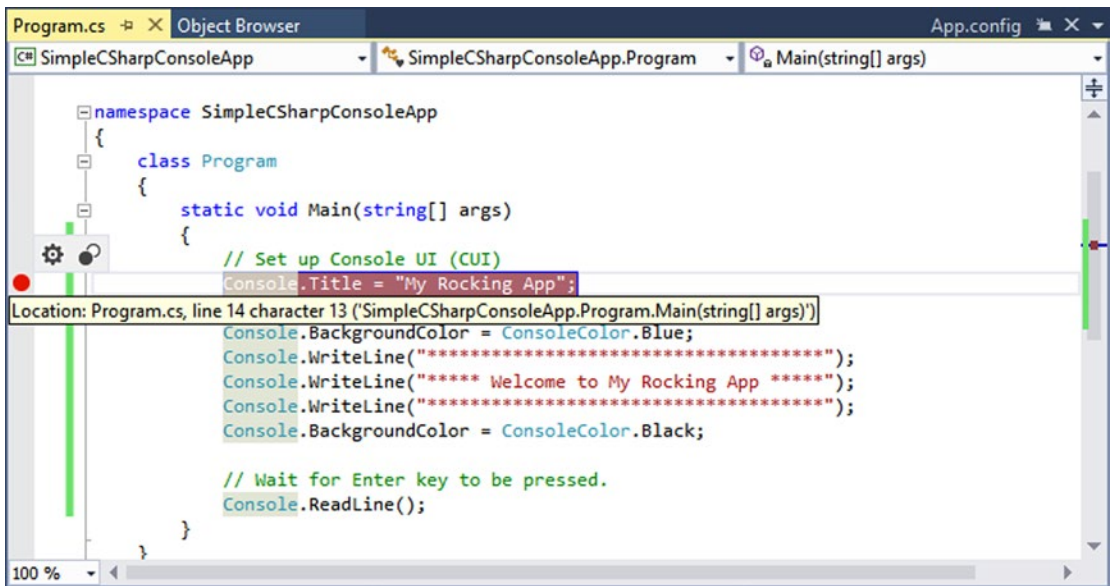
Program.cs ⊣ × Object Browser App.config ▾ ×
SimpleCSharpConsoleApp ▾ SimpleCSharpConsoleApp.Program ▾ Main(string[] args) ▾

namespace SimpleCSharpConsoleApp
{
    class Program
    {
        static void Main(string[] args)
        {
            // Set up Console UI (CUI)
            Console.Title = "My Rocking App";
Location: Program.cs, line 14 character 13 ('SimpleCSharpConsoleApp.Program.Main(string[] args)')
            Console.BackgroundColor = ConsoleColor.Blue;
            Console.WriteLine("*************************************");
            Console.WriteLine("***** Welcome to My Rocking App *****");
            Console.WriteLine("*************************************");
            Console.BackgroundColor = ConsoleColor.Black;

            // Wait for Enter key to be pressed.
            Console.ReadLine();
        }
    }

100 %